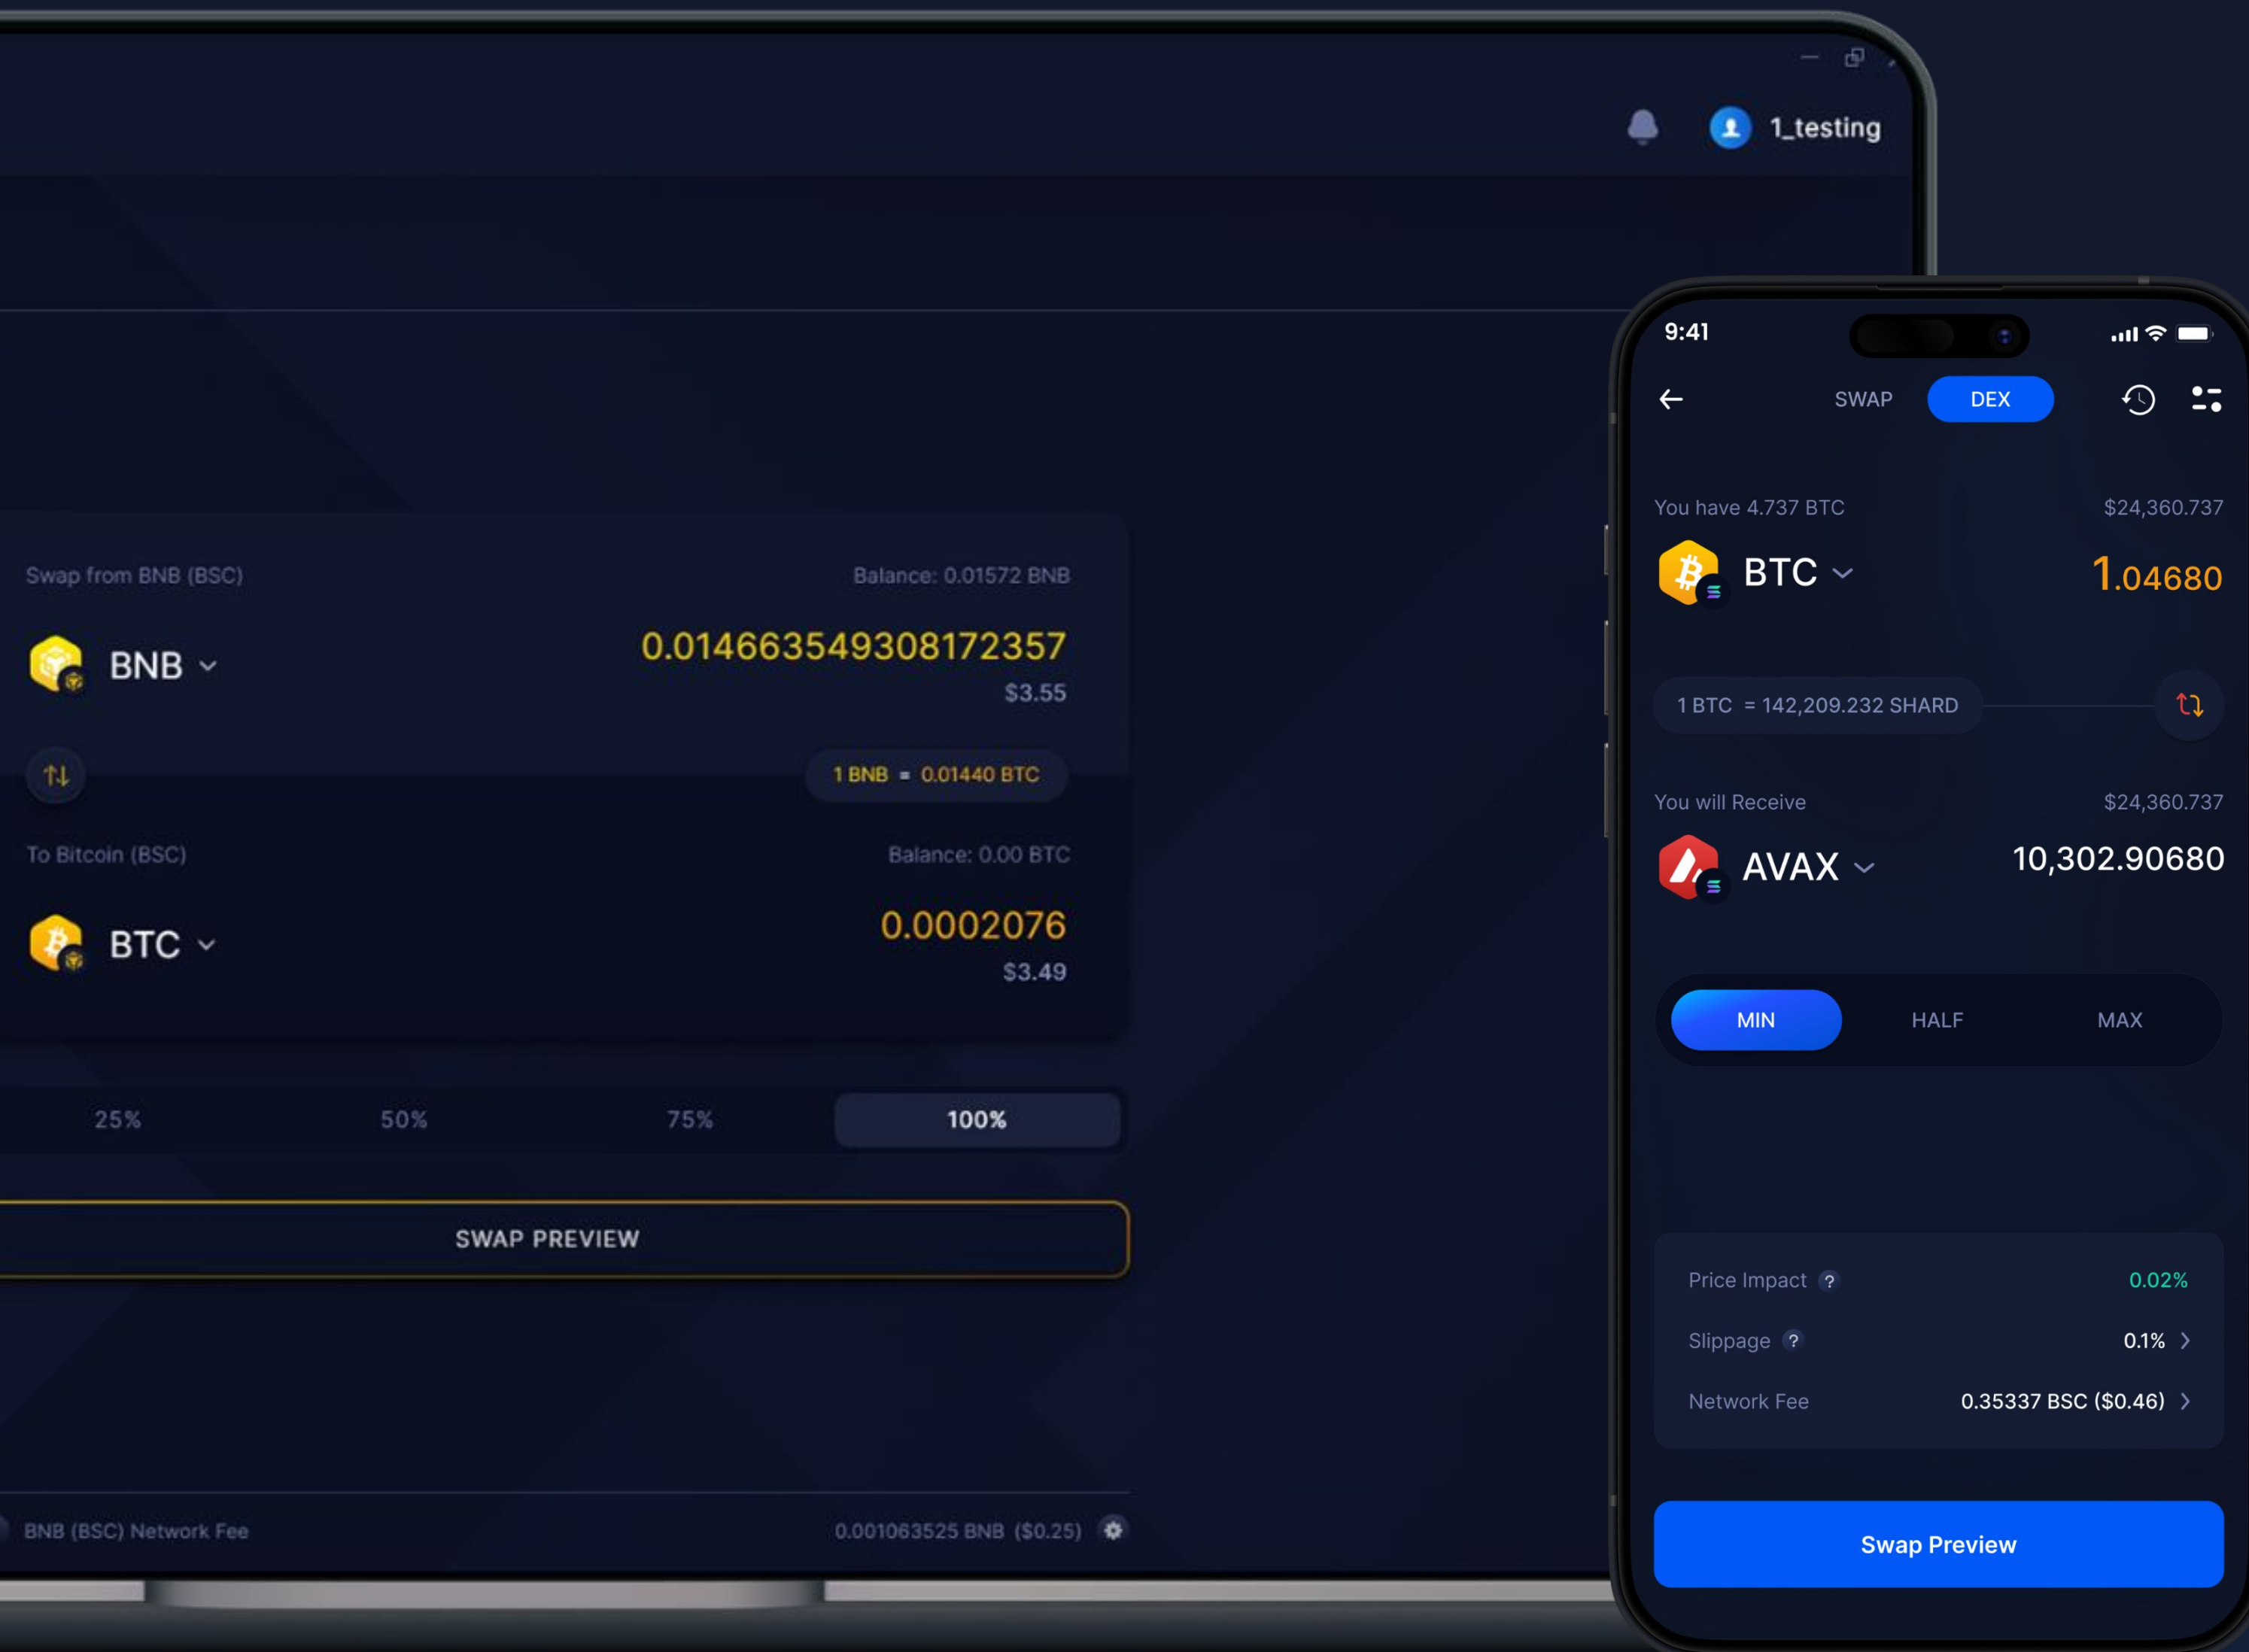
1_testing

Swap from BNB (BSC)
Balance: 0.01572 BNB
BNB
0.014663549308172357
$3.55
1 BNB = 0.01440 BTC
To Bitcoin (BSC)
Balance: 0.00 BTC
BTC
0.0002076
$3.49

25%
50%
75%
100%

SWAP PREVIEW

BNB (BSC) Network Fee
0.001063525 BNB ($0.25)

9:41
SWAP
DEX

You have 4.737 BTC
$24,360.737
BTC
1.04680
1 BTC = 142,209.232 SHARD
You will Receive
$24,360.737
AVAX
10,302.90680

MIN
HALF
MAX

Price Impact ?
0.02%
Slippage ?
0.1%
Network Fee
0.35337 BSC ($0.46)

Swap Preview